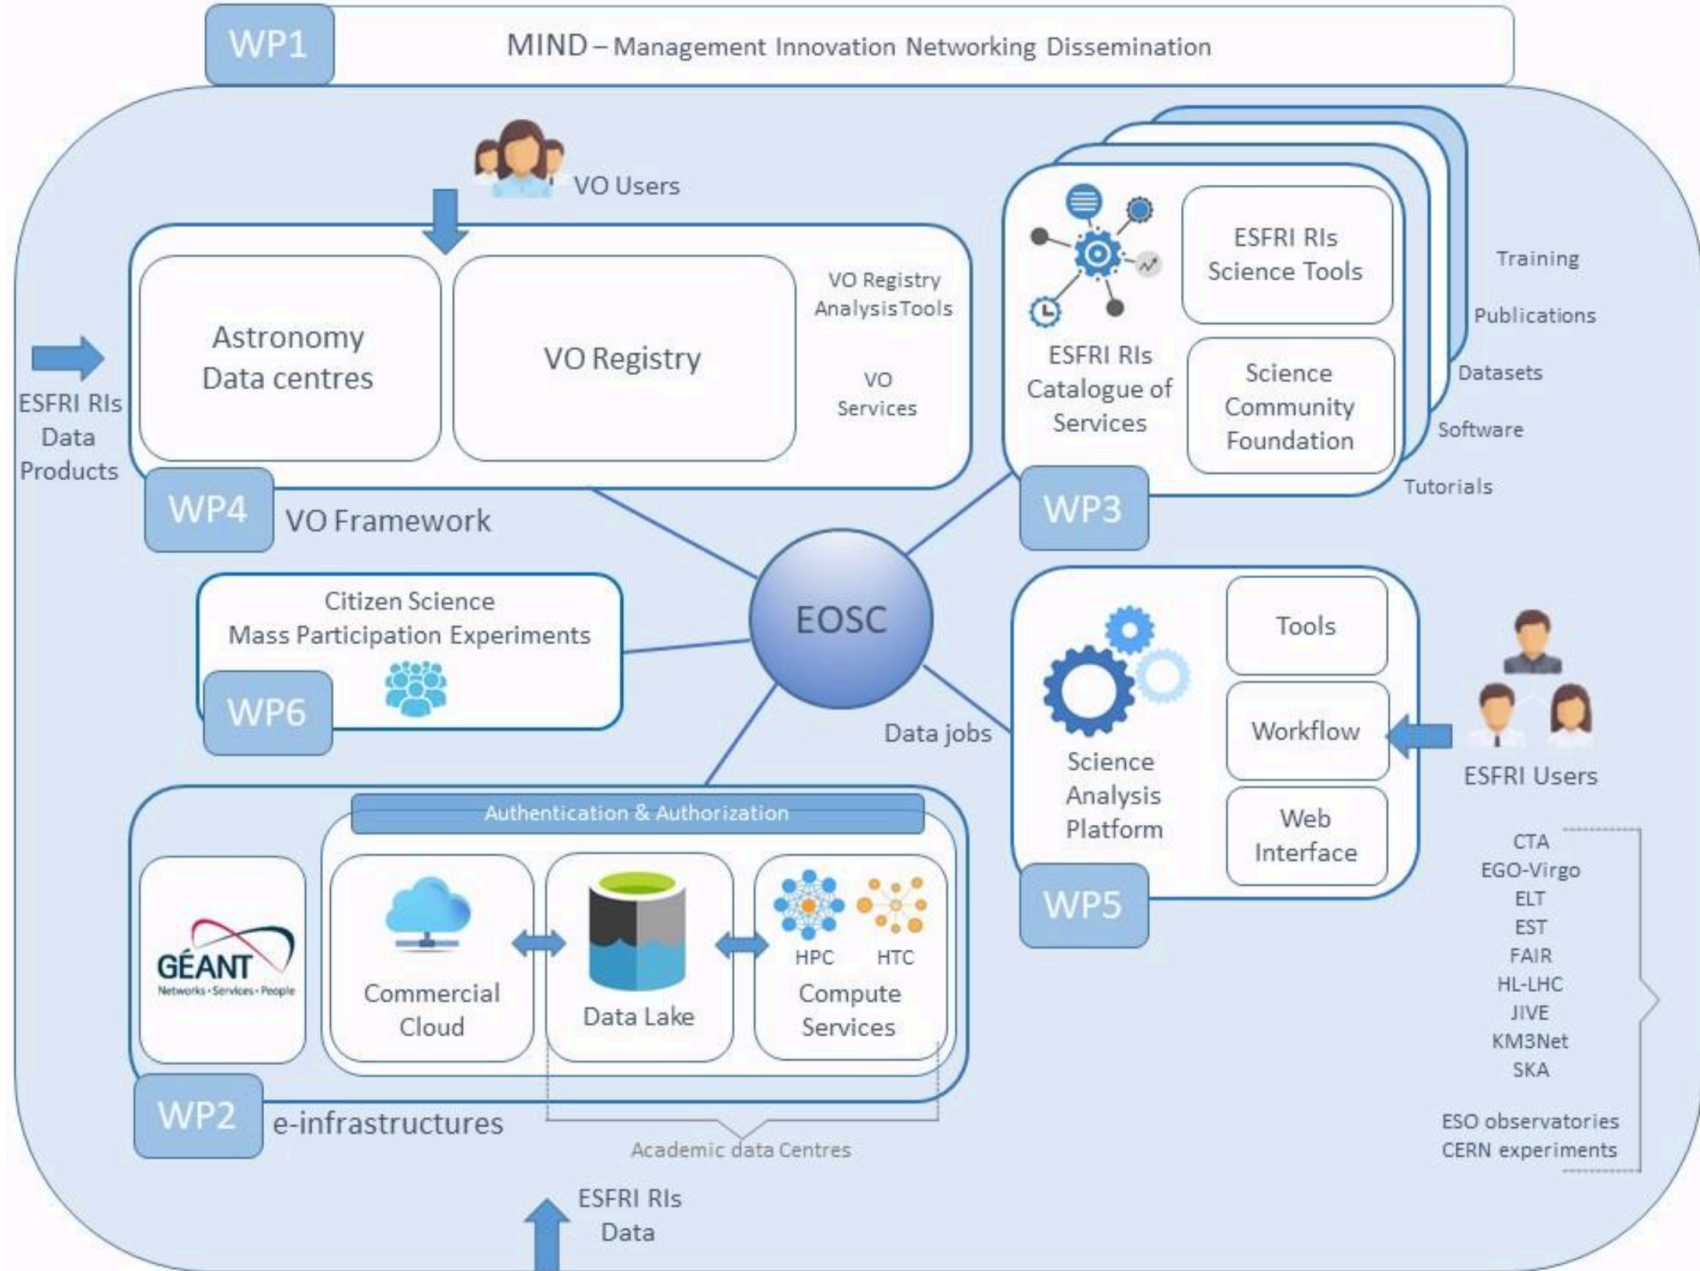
WP1
MIND – Management Innovation Networking Dissemination

VO Users

Astronomy Data centres

VO Registry

VO Registry Analysis Tools

VO Services

WP4
VO Framework

ESFRI RIs Data Products

ESFRI RIs Catalogue of Services

ESFRI RIs Science Tools

Science Community Foundation

WP3

Training
Publications
Datasets
Software
Tutorials

Citizen Science
Mass Participation Experiments
WP6

EOSC

Data jobs

Science Analysis Platform

Tools
Workflow
Web Interface

WP5

ESFRI Users

CTA
EGO-Virgo
ELT
EST
FAIR
HL-LHC
JIVE
KM3Net
SKA

ESO observatories
CERN experiments

Authentication & Authorization

GÉANT
Networks • Services • People

Commercial Cloud

Data Lake

HPC
HTC
Compute Services

WP2
e-infrastructures

Academic data Centres

ESFRI RIs Data